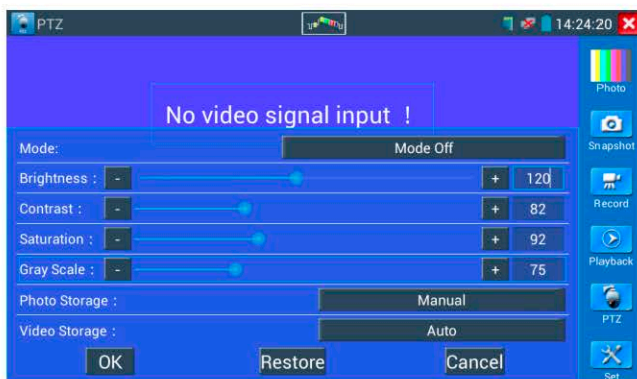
PTZ

14:24:20

No video signal input !

Mode: Mode Off

Brightness : - + 120

Contrast : - + 82

Saturation : - + 92

Gray Scale : - + 75

Photo Storage : Manual

Video Storage : Auto

OK Restore Cancel

Photo

Snapshot

Record

Playback

PTZ

Set